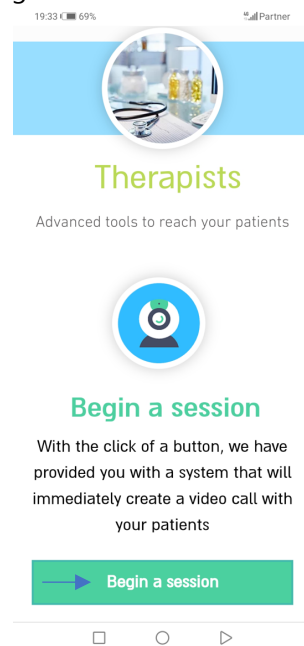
19:33 69% Partner

Therapists

Advanced tools to reach your patients

Begin a session

With the click of a button, we have provided you with a system that will immediately create a video call with your patients

Begin a session